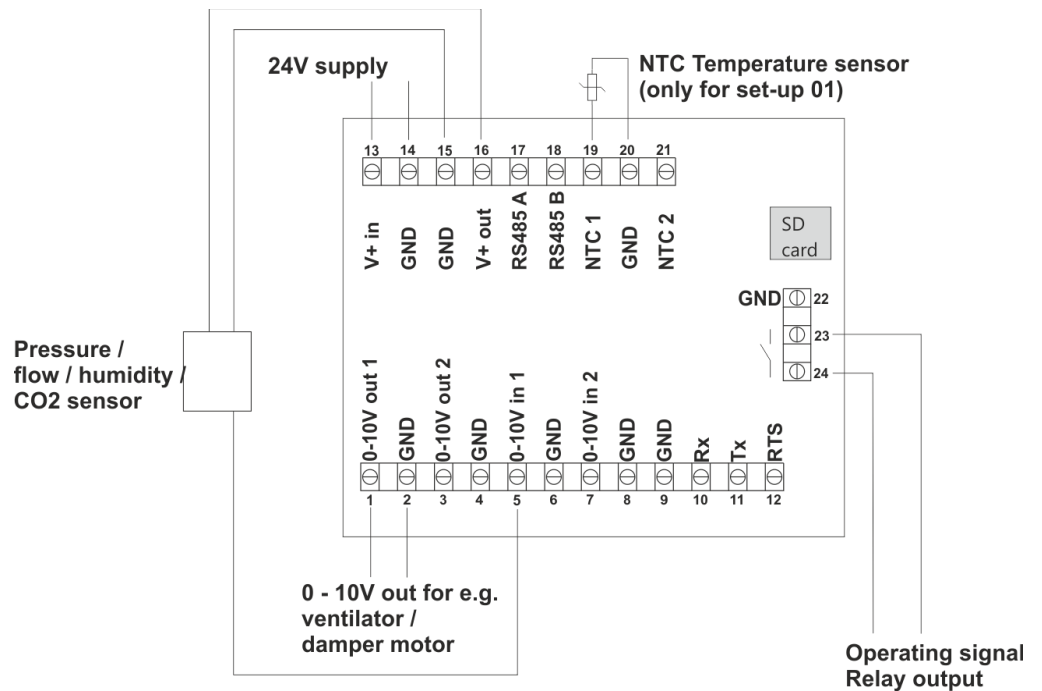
24V supply

NTC Temperature sensor
(only for set-up 01)

13 14 15 16 17 18 19 20 21

V+ in
GND
GND
V+ out
RS485 A
RS485 B
NTC 1
GND
NTC 2

SD card

GND 22
23
24

Pressure / flow / humidity / CO2 sensor

0-10V out 1
GND
0-10V out 2
GND
0-10V in 1
GND
0-10V in 2
GND
GND
Rx
Tx
RTS

1 2 3 4 5 6 7 8 9 10 11 12

0 - 10V out for e.g. ventilator / damper motor

Operating signal
Relay output